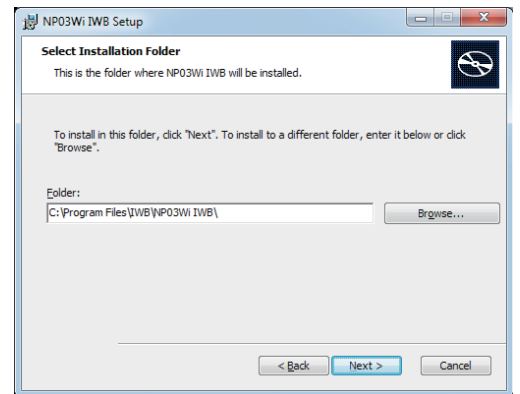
NP03Wi IWB Setup

Select Installation Folder

This is the folder where NP03Wi IWB will be installed.

To install in this folder, click "Next". To install to a different folder, enter it below or click "Browse".

Folder:

C:\Program Files\IWB\NP03Wi IWB\

Browse...

< Back

Next >

Cancel